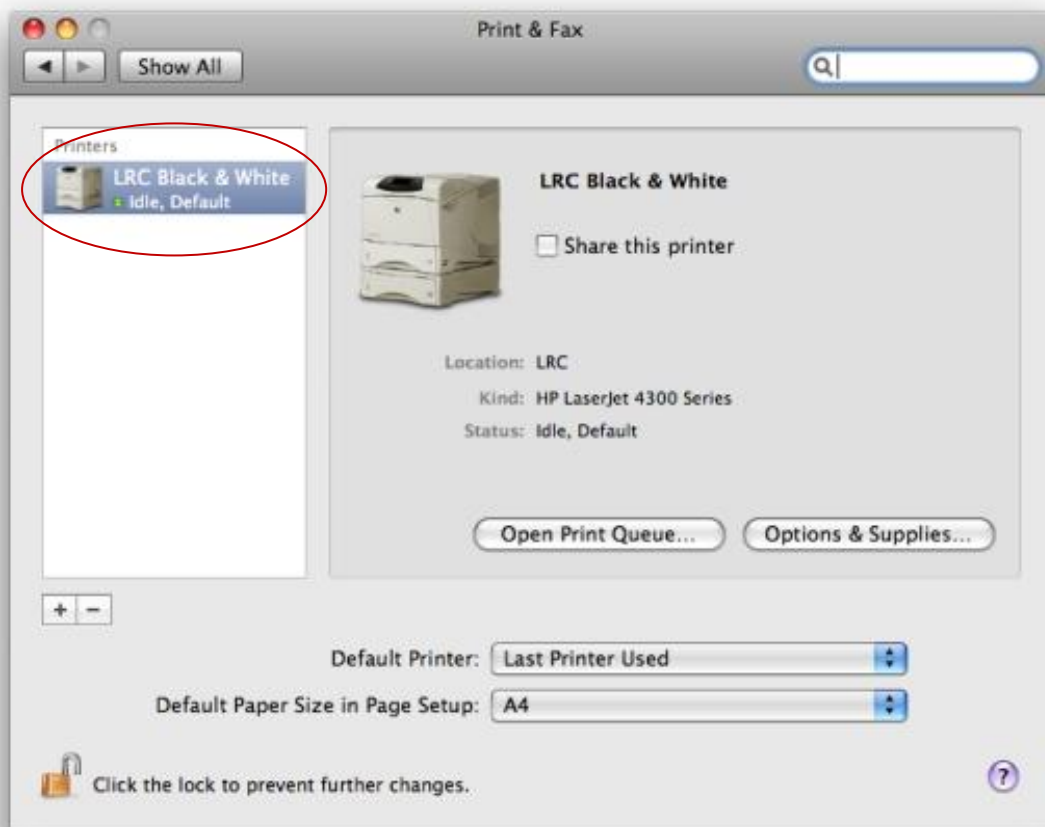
Print & Fax

Show All

Printers

LRC Black & White
Idle, Default

LRC Black & White

Share this printer

Location: LRC

Kind: HP LaserJet 4300 Series

Status: Idle, Default

Open Print Queue...

Options & Supplies...

+ −

Default Printer: Last Printer Used

Default Paper Size in Page Setup: A4

Click the lock to prevent further changes.

?